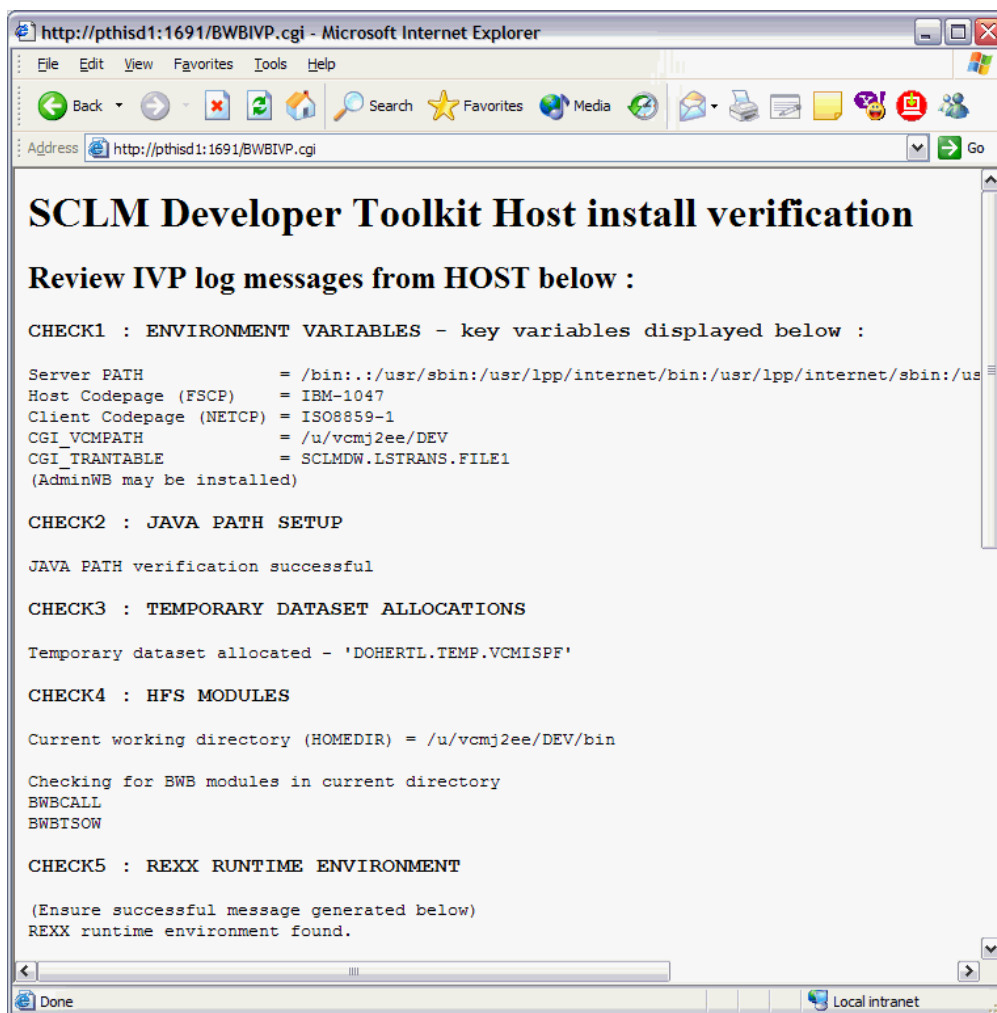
http://pthisd1:1691/BWBIVP.cgi - Microsoft Internet Explorer

File Edit View Favorites Tools Help

Back Search Favorites Media

Address http://pthisd1:1691/BWBIVP.cgi Go

SCLM Developer Toolkit Host install verification

Review IVP log messages from HOST below :

CHECK1 : ENVIRONMENT VARIABLES - key variables displayed below :

Server PATH = /bin:.:/usr/sbin:/usr/lpp/internet/bin:/usr/lpp/internet/sbin:/us
Host Codepage (FSCP) = IBM-1047
Client Codepage (NETCP) = ISO8859-1
CGI_VCMPATH = /u/vcmj2ee/DEV
CGI_TRANTABLE = SCLMDW.LSTRANS.FILE1
(AdminWB may be installed)

CHECK2 : JAVA PATH SETUP

JAVA PATH verification successful

CHECK3 : TEMPORARY DATASET ALLOCATIONS

Temporary dataset allocated - 'DOHERTL.TEMP.VCMISPF'

CHECK4 : HFS MODULES

Current working directory (HOMEDIR) = /u/vcmj2ee/DEV/bin

Checking for BWB modules in current directory
BWBCALL
BWBTSOW

CHECK5 : REXX RUNTIME ENVIRONMENT

(Ensure successful message generated below)
REXX runtime environment found.

Done Local intranet